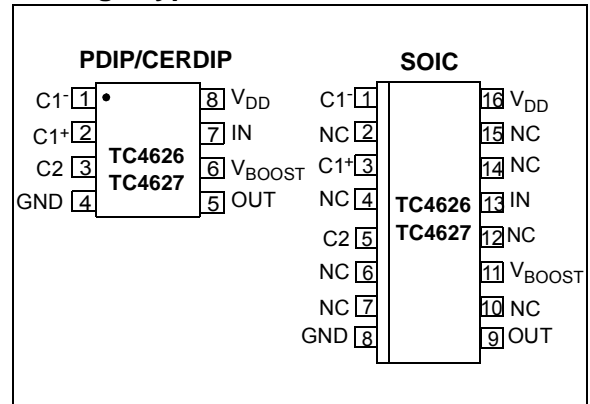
PDIP/CERDIP

$C1^-$ 1
$C1^+$ 2
C2 3
GND 4
TC4626
TC4627
8 $V_{DD}$
7 IN
6 $V_{BOOST}$
5 OUT

SOIC

$C1^-$ 1
NC 2
$C1^+$ 3
NC 4
C2 5
NC 6
NC 7
GND 8
TC4626
TC4627
16 $V_{DD}$
15 NC
14 NC
13 IN
12 NC
11 $V_{BOOST}$
10 NC
9 OUT